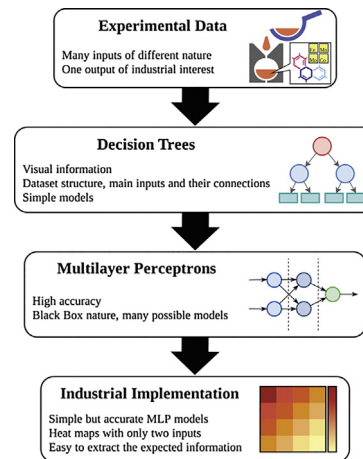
Experimental Data

Many inputs of different nature
One output of industrial interest

Decision Trees

Visual information
Dataset structure, main inputs and their connections
Simple models

Multilayer Perceptrons

High accuracy
Black Box nature, many possible models

Industrial Implementation

Simple but accurate MLP models
Heat maps with only two inputs
Easy to extract the expected information